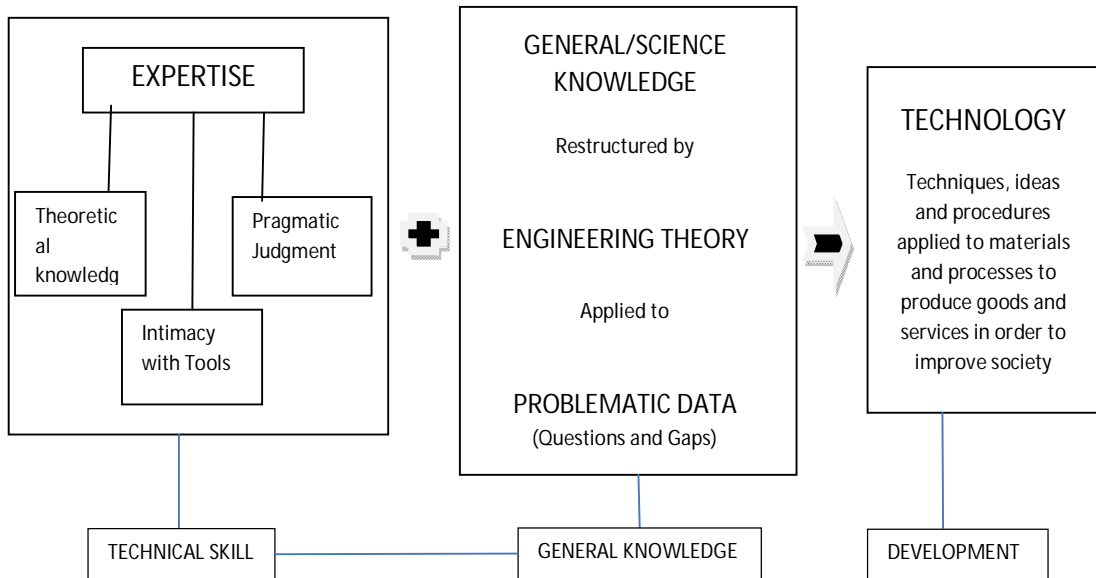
EXPERTISE

Theoretical knowledg

Pragmatic Judgment

Intimacy with Tools

GENERAL/SCIENCE KNOWLEDGE

Restructured by

ENGINEERING THEORY

Applied to

PROBLEMATIC DATA
(Questions and Gaps)

TECHNOLOGY

Techniques, ideas and procedures applied to materials and processes to produce goods and services in order to improve society

TECHNICAL SKILL

GENERAL KNOWLEDGE

DEVELOPMENT